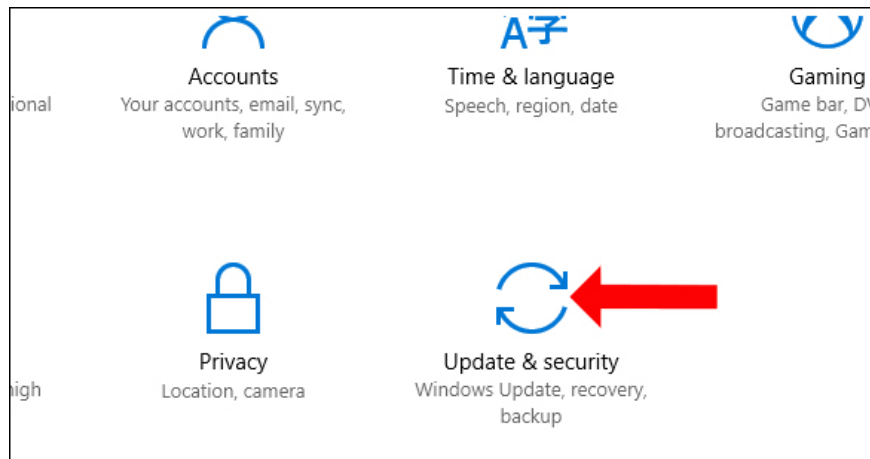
ional

Accounts
Your accounts, email, sync, work, family

A字

Time & language
Speech, region, date

Gaming
Game bar, DV
broadcasting, Gam

nigh

Privacy
Location, camera

Update & security
Windows Update, recovery, backup